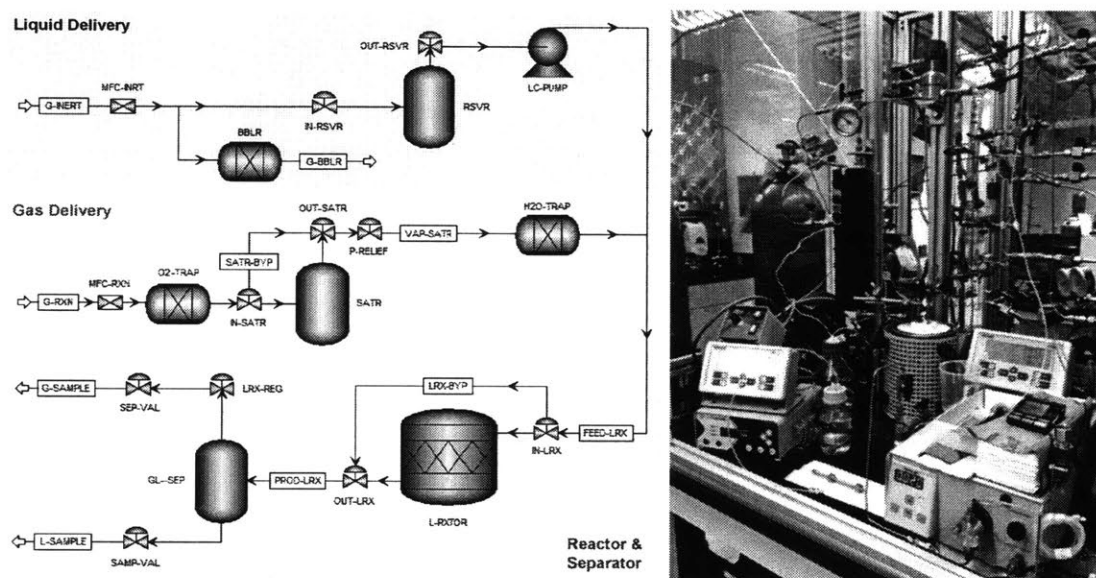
Liquid Delivery

OUT-RSVR

G-INERT

MFC-INRT

IN-RSVR

RSVR

LC-PUMP

BBLR

G-BBLR

Gas Delivery

OUT-SATR

H2O-TRAP

SATR-BYP

P-RELIEF

VAP-SATR

G-RXN

MFC-RXN

O2-TRAP

IN-SATR

SATR

G-SAMPLE

SEP-VAL

LRX-REG

LRX-BYP

IN-LRX

FEED-LRX

GL-SEP

PROD-LRX

OUT-LRX

L-RXTOR

L-SAMPLE

SAMP-VAL

Reactor & Separator